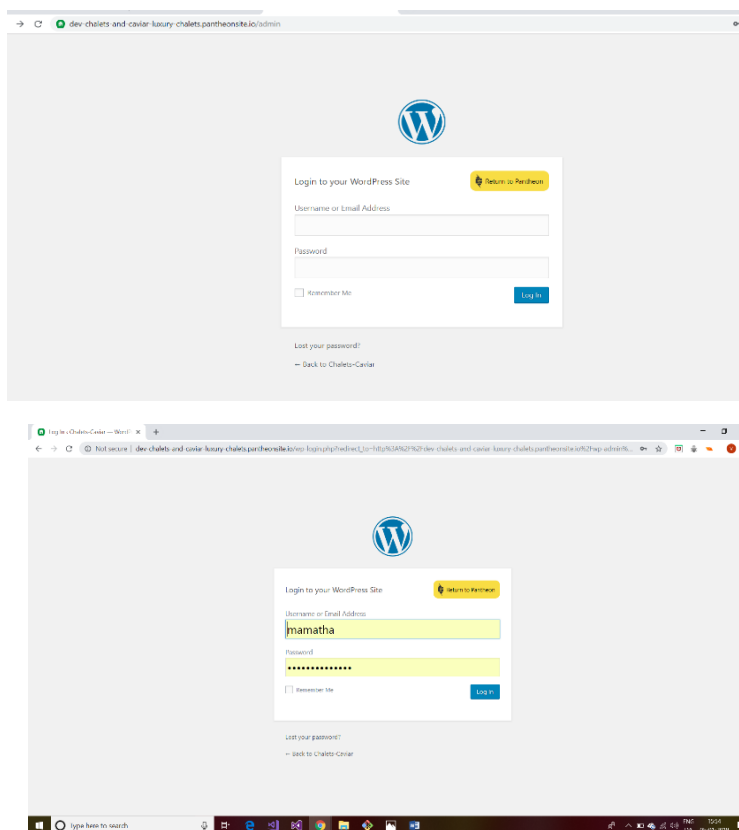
dev-chalets-and-caviar-luxury-chalets.pantheonsite.io/admin

Login to your WordPress Site

Return to Pantheon

Username or Email Address

Password

Remember Me

Log In

Lost your password?

← Back to Chalets-Caviar

Log In ‹ Chalets-Caviar — WordP

Not secure | dev-chalets-and-caviar-luxury-chalets.pantheonsite.io/wp-login.php?redirect_to=http%3A%2F%2Fdev-chalets-and-caviar-luxury-chalets.pantheonsite.io%2Fwp-admin%...

Login to your WordPress Site

Return to Pantheon

Username or Email Address

mamatha

Password

••••••••••••••

Remember Me

Log In

Lost your password?

← Back to Chalets-Caviar

Type here to search

ENG

15:04